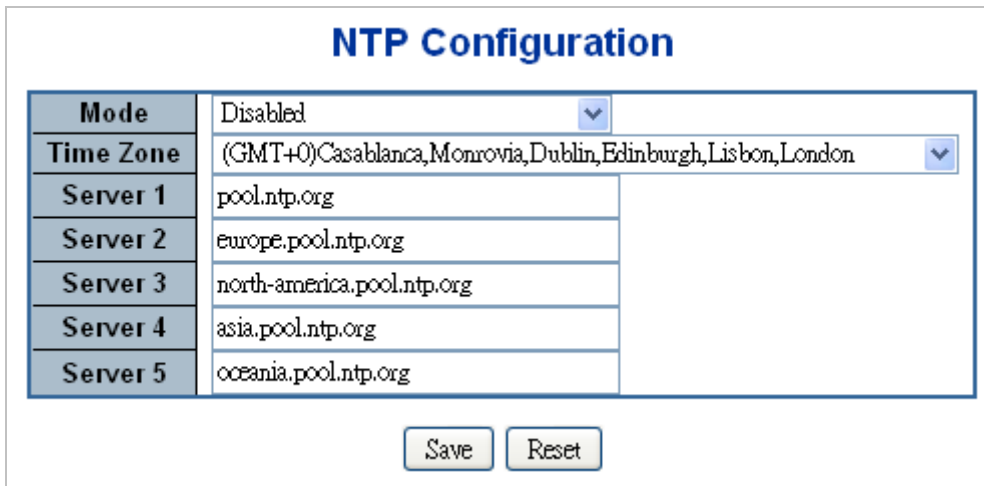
NTP Configuration

| Mode | Disabled |
|---|---|
| Time Zone | (GMT+0)Casablanca,Monrovia,Dublin,Edinburgh,Lisbon,London |
| Server 1 | pool.ntp.org |
| Server 2 | europe.pool.ntp.org |
| Server 3 | north-america.pool.ntp.org |
| Server 4 | asia.pool.ntp.org |
| Server 5 | oceania.pool.ntp.org |

Save Reset